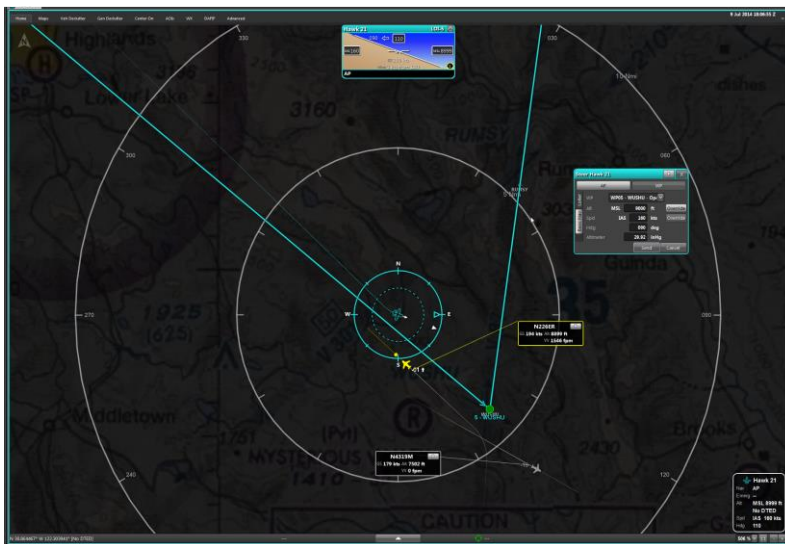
Home Maps Vert Declutter Geo Declutter Center On ADS WX DAFIF Advanced

9 Jul 2014 18:06:31 Z

Hawk 21

LOA

AP

330

030

Highlands

Lower Lake

3160

300

Steer Hawk 21

AP

WP

MSL

8000

ft

IAS

100

kts

Override

090

deg

29.92

inHg

Send

Cancel

1925

(625)

270

N

W

E

S

N226ER

186 kts

8899 ft

1568 fpm

-21 ft

060

Middletown

(R)

WUSHU

N4519M

179 kts

7502 ft

0 fpm

240

1410

2430

Brooks

120

CAUTION

Hawk 21

AP

MSL 8999 ft

No DTED

IAS 160 kts

110

506 %